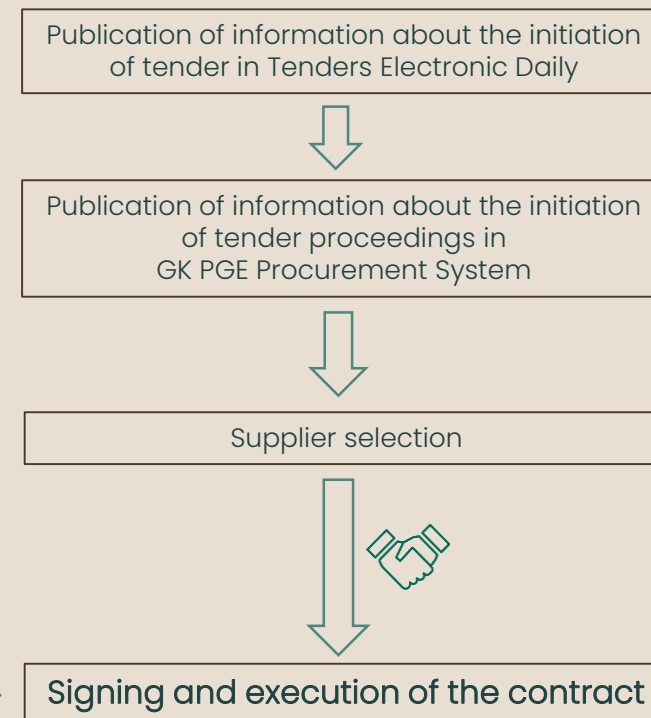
Publication of information about the initiation of tender in Tenders Electronic Daily

Publication of information about the initiation of tender proceedings in GK PGE Procurement System

Supplier selection

Signing and execution of the contract